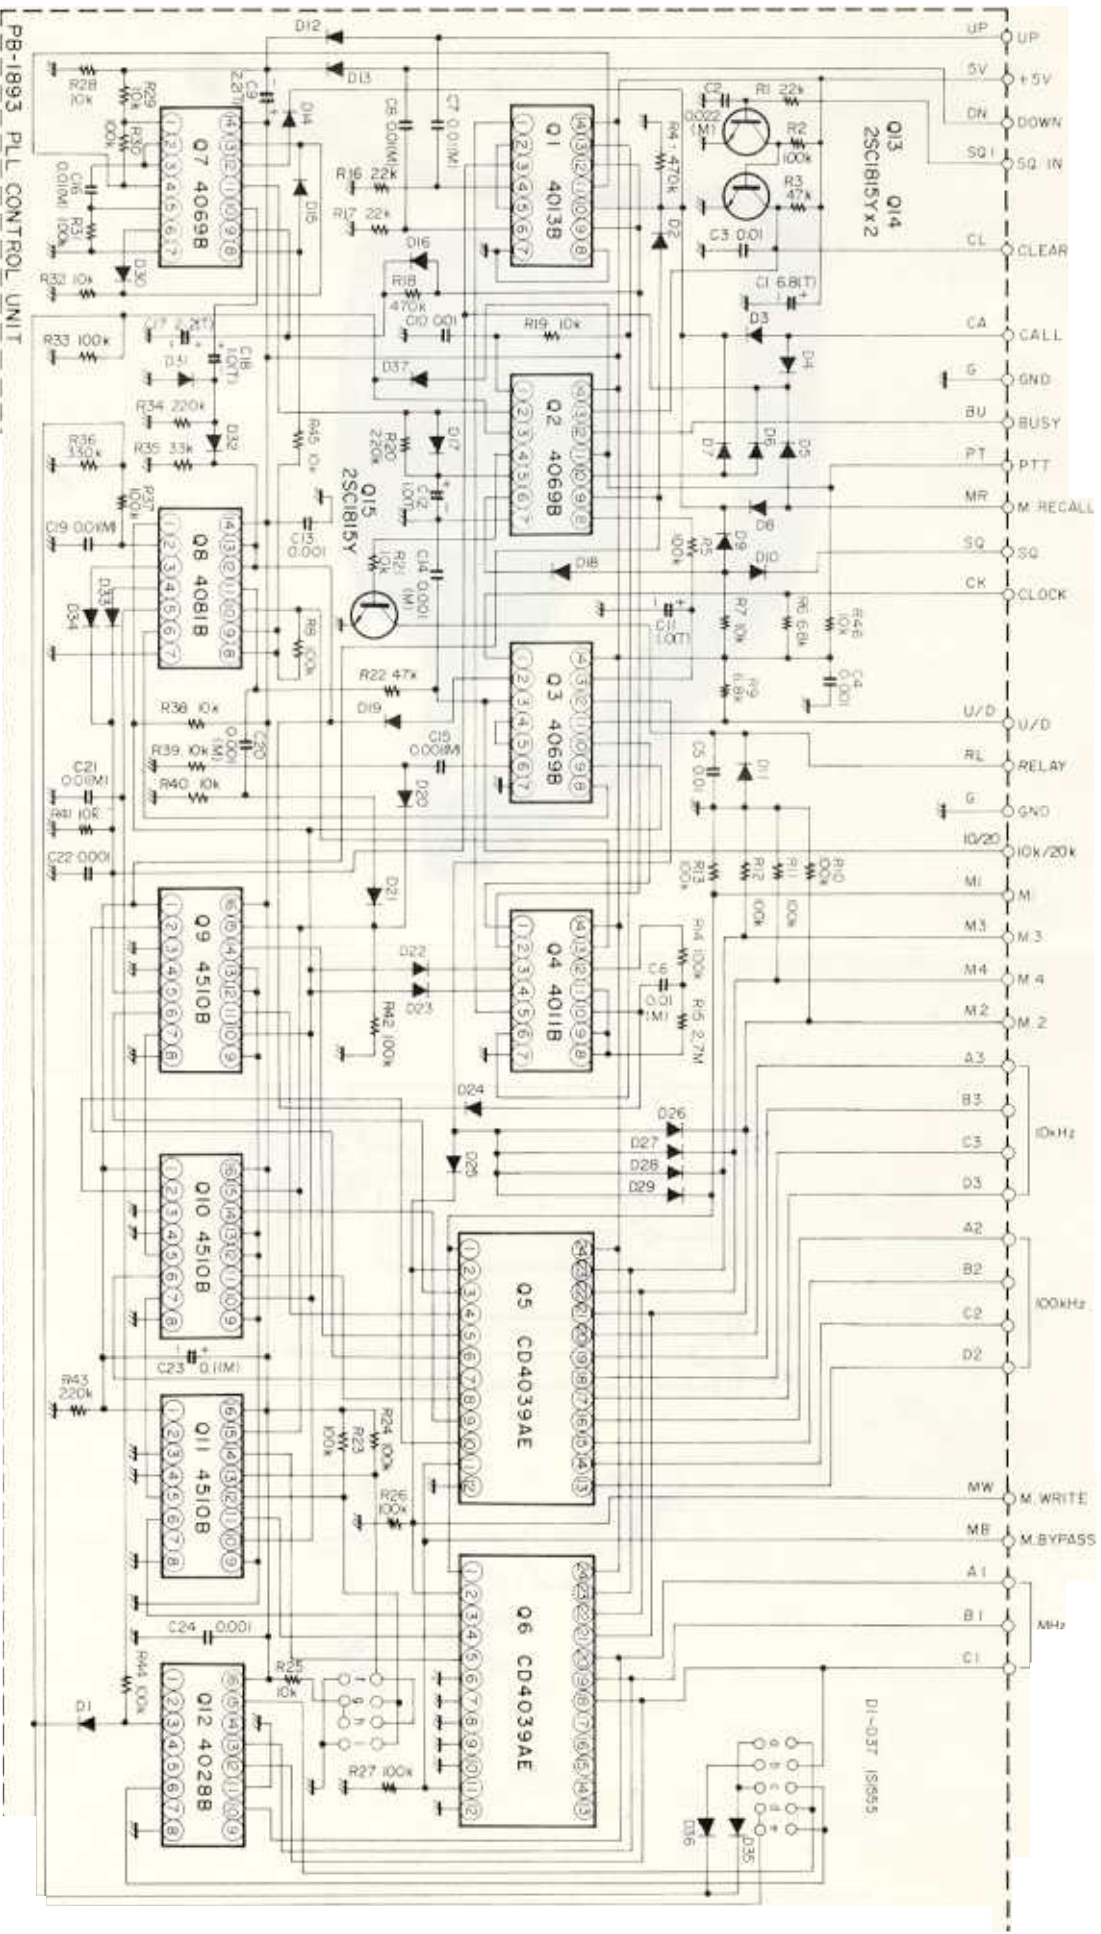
PB-1893 PLL CONTROL UNIT

UP UP
5V +5V
DN DOWN
SQ1 SQ IN
CL CLEAR
CA CALL
G GND
BU BUSY
PT PTT
MR M.RECALL
SQ SQ
CK CLOCK
U/D U/D
RL RELAY
G GND
10/20 10k/20k
M1 M1
M3 M3
M4 M4
M2 M2
A3
B3
C3
D3
10kHz
A2
B2
C2
D2
100kHz
MW M.WRITE
MB M.BYPASS
A1
B1
C1
MHz

Q13 Q14 2SC1815Y×2
Q15 2SC1815Y
Q7 4069B
Q1 4013B
Q2 4069B
Q8 4081B
Q3 4069B
Q4 4011B
Q9 4510B
Q10 4510B
Q11 4510B
Q12 4028B
Q5 CD4039AE
Q6 CD4039AE
D1~D37 1S1555

D12 D13 D14 D15 D16 D17 D18 D19 D20 D21 D22 D23 D24 D25 D26 D27 D28 D29 D30 D31 D32 D33 D34 D35 D36 D37 D1 D2 D3 D4 D5 D6 D7 D8 D9 D10 D11

R1 22k
R2 100k
R3 47k
R4 470k
R5 100k
R6 6.8k
R7 10k
R9 6.8k
R10 100k
R11 100k
R12 100k
R13 100k
R14 100k
R15 2.7M
R16 22k
R17 22k
R18 470k
R19 10k
R20 220k
R21 10k
R22 47k
R23 100k
R24 100k
R25 10k
R26 100k
R27 100k
R28 10k
R29 10k
R30 100k
R31 100k
R32 10k
R33 100k
R34 220k
R35 33k
R36 330k
R37 100k
R38 10k
R39 10k
R40 10k
R41 10k
R42 100k
R43 220k
R44 100k
R45 10k
R46 10k
R8 100k

C1 6.8(T)
C2 0.022(M)
C3 0.01
C4 0.001
C5 0.01
C6 0.01(M)
C7 0.01(M)
C8 0.01(M)
C9 2.2(T)
C10 0.01
C11 1.0(T)
C12 1.0(T)
C13 0.001
C14 0.001(M)
C15 0.001(M)
C16 0.01(M)
C17 2.2(T)
C18 1.0(T)
C19 0.01(M)
C20 0.001(M)
C21 0.01(M)
C22 0.001
C23 0.1(M)
C24 0.001

f g h i
a b c d e